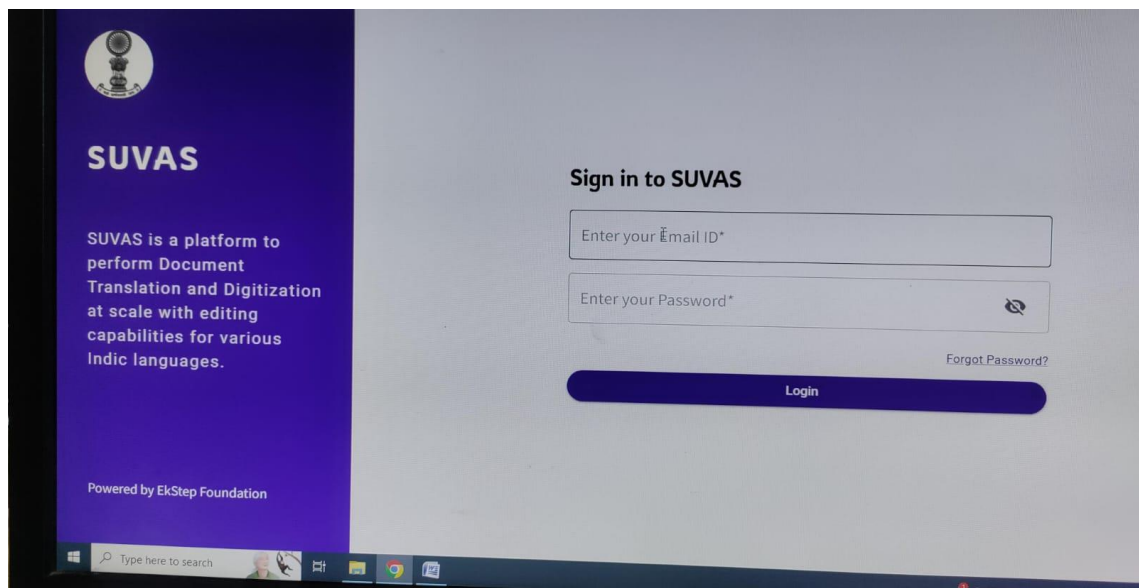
SUVAS

SUVAS is a platform to perform Document Translation and Digitization at scale with editing capabilities for various Indic languages.

Powered by EkStep Foundation

Sign in to SUVAS

Enter your Email ID*

Enter your Password*

Forgot Password?

Login

Type here to search